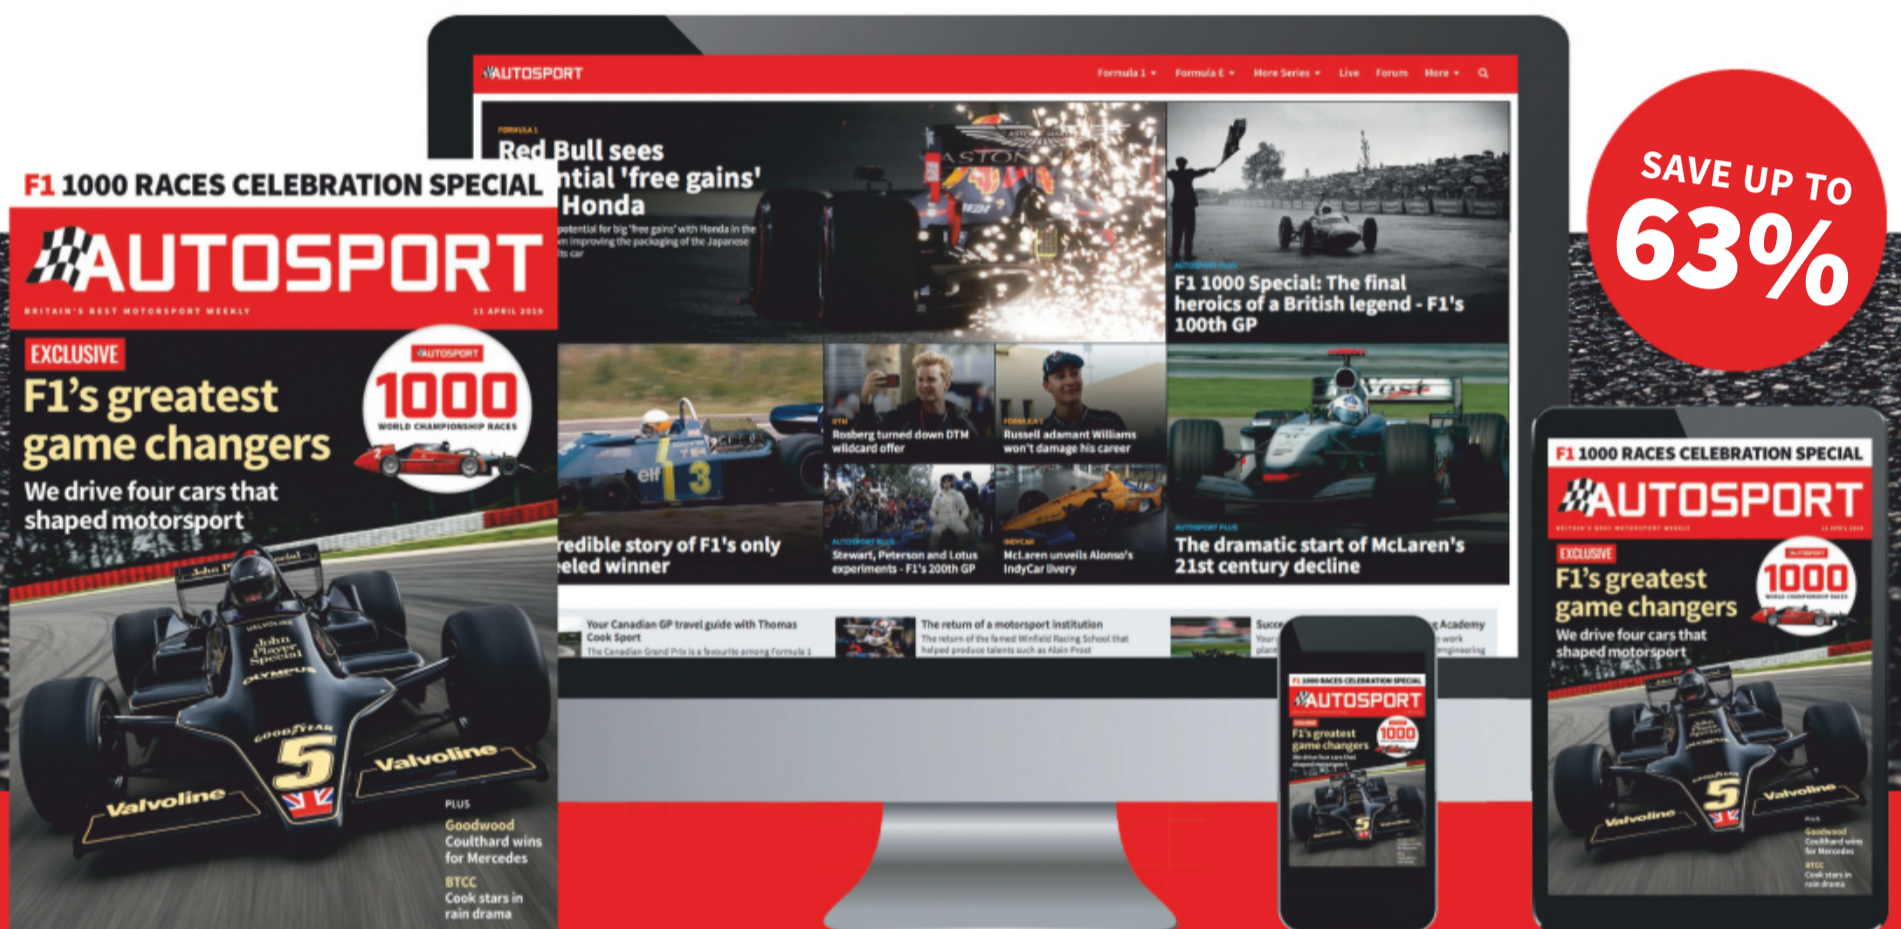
AUTOSPORT

Formula 1 ▾ Formula E ▾ More Series ▾ Live Forum More ▾

FORMULA 1

Red Bull sees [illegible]ntial 'free gains' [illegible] Honda

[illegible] potential for big 'free gains' with Honda in the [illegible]m improving the packaging of the Japanese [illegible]ts car

AUTOSPORT PLUS

F1 1000 Special: The final heroics of a British legend - F1's 100th GP

DTM

Rosberg turned down DTM wildcard offer

FORMULA 1

Russell adamant Williams won't damage his career

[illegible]redible story of F1's only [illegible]eeled winner

AUTOSPORT PLUS

Stewart, Peterson and Lotus experiments - F1's 200th GP

INDYCAR

McLaren unveils Alonso's IndyCar livery

AUTOSPORT PLUS

The dramatic start of McLaren's 21st century decline

Your Canadian GP travel guide with Thomas Cook Sport

The Canadian Grand Prix is a favourite among Formula 1

The return of a motorsport institution

The return of the famed Winfield Racing School that helped produce talents such as Alain Prost

Succ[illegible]

Academy

SAVE UP TO 63%

F1 1000 RACES CELEBRATION SPECIAL

AUTOSPORT

BRITAIN'S BEST MOTORSPORT WEEKLY

11 APRIL 2019

EXCLUSIVE

F1's greatest game changers

We drive four cars that shaped motorsport

AUTOSPORT 1000 WORLD CHAMPIONSHIP RACES

PLUS

Goodwood Coulthard wins for Mercedes

BTCC Cook stars in rain drama

F1 1000 RACES CELEBRATION SPECIAL

AUTOSPORT

EXCLUSIVE

F1's greatest game changers

We drive four cars that shaped motorsport

1000

Goodwood Coulthard wins for Mercedes

BTCC Cook stars in rain drama

F1 1000 RACES CELEBRATION SPECIAL

AUTOSPORT

F1's greatest game changers

1000